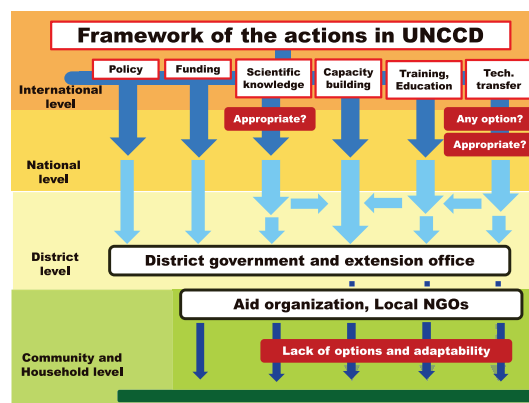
Framework of the actions in UNCCD

Policy
Funding
Scientific knowledge
Capacity building
Training, Education
Tech. transfer

International level

Appropriate?
Any option?
Appropriate?

National level

District level

District government and extension office

Aid organization, Local NGOs

Community and Household level

Lack of options and adaptability